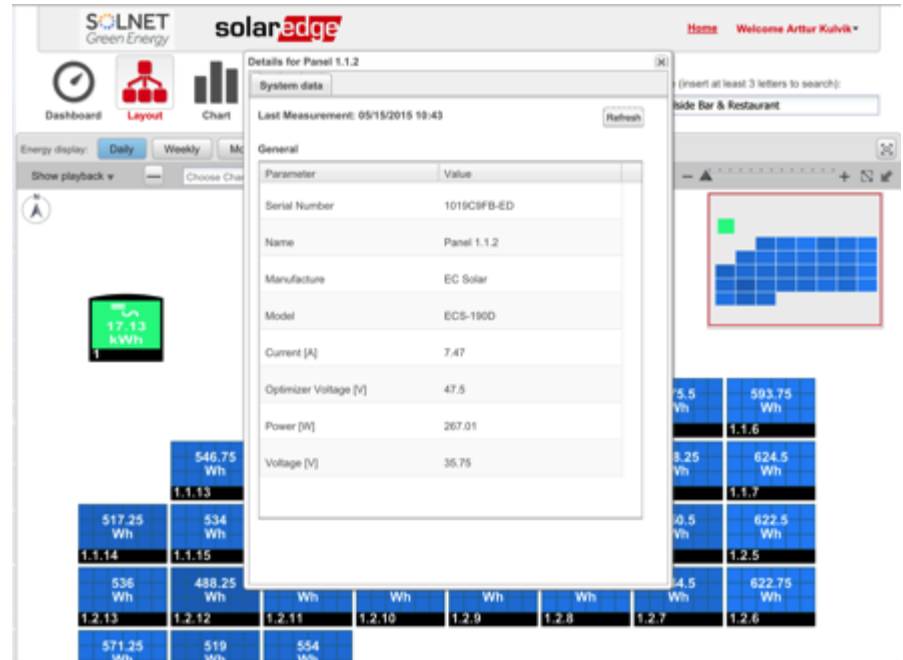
SOLNET Green Energy

solaredge

Home Welcome Artur Kulvik

Dashboard Layout Chart

(insert at least 3 letters to search):

lside Bar & Restaurant

Energy display: Daily Weekly Mo

Show playback

Choose Cha

Details for Panel 1.1.2

System data

Last Measurement: 05/15/2015 10:43

Refresh

General

| Parameter | Value |
|---|---|
| Serial Number | 1019C9FB-ED |
| Name | Panel 1.1.2 |
| Manufacture | EC Solar |
| Model | ECS-190D |
| Current [A] | 7.47 |
| Optimizer Voltage [V] | 47.5 |
| Power [W] | 267.01 |
| Voltage [V] | 35.75 |

17.13 kWh
1

75.5 Wh

593.75 Wh
1.1.6

546.75 Wh
1.1.13

8.25 Wh

624.5 Wh
1.1.7

517.25 Wh
1.1.14

534 Wh
1.1.15

50.5 Wh

622.5 Wh
1.2.5

536 Wh
1.2.13

488.25 Wh
1.2.12

Wh
1.2.11

Wh
1.2.10

Wh
1.2.9

Wh
1.2.8

4.5 Wh
1.2.7

622.75 Wh
1.2.6

571.25 Wh

519 Wh

554 Wh